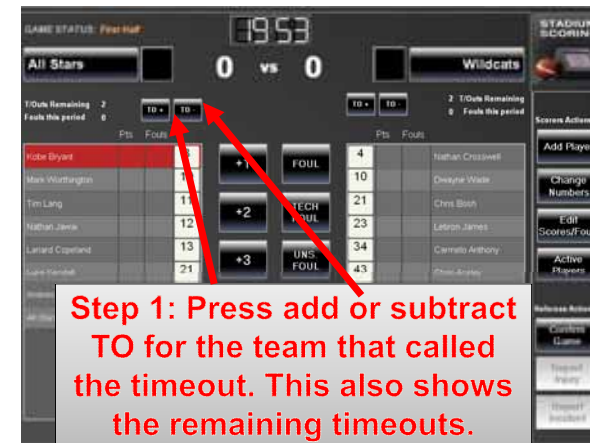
GAME STATUS: First Half

19:53

STADIUM SCORING

All Stars

0 vs 0

Wildcats

T/Outs Remaining 2
Fouls this period 0

TO + TO -

TO + TO -

2 T/Outs Remaining
0 Fouls this period

Scorers Actions

Pts Fouls

Pts Fouls

Kobe Bryant

Mark Worthington

Tim Lang

Nathan Jawai

Larnard Copeland

Luke Kendall

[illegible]

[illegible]

1

11

12

13

21

+1

+2

+3

FOUL

TECH FOUL

UNS FOUL

4

10

21

23

34

43

Nathan Crosswell

Dwayne Wade

Chris Bosh

Lebron James

Carmelo Anthony

Chris Anstey

Add Player

Change Numbers

Edit Scores/Fouls

Active Players

Referee Actions

Confirm Game

Report Injury

Report Incident

Step 1: Press add or subtract TO for the team that called the timeout. This also shows the remaining timeouts.